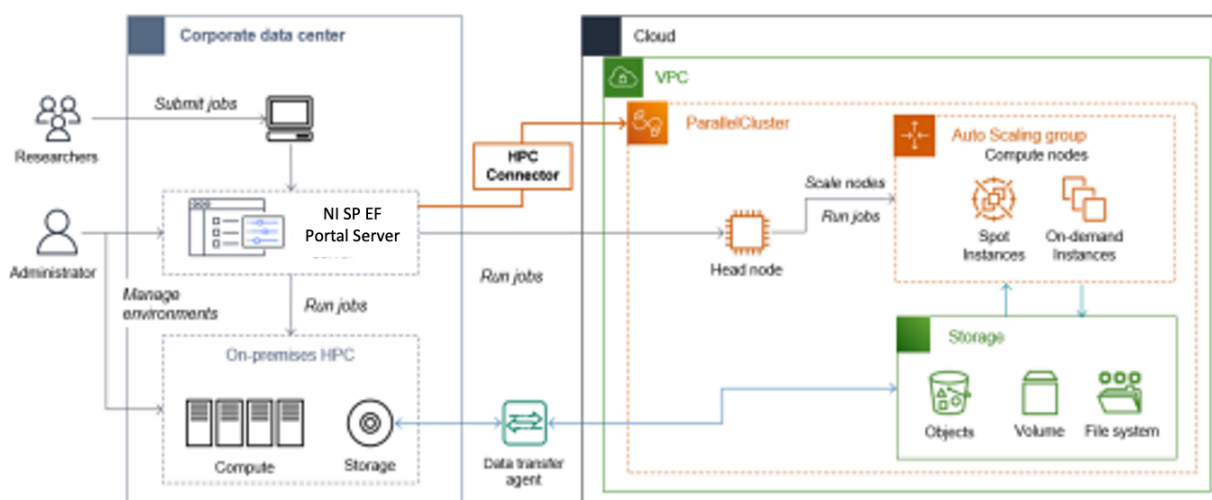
Corporate data center

Cloud

VPC

Submit jobs

Researchers

HPC Connector

ParallelCluster

Auto Scaling group
Compute nodes

Scale nodes

Run jobs

Administrator

NI SP EF Portal Server

Spot Instances

On-demand Instances

Head node

Run jobs

Manage environments

Run jobs

Storage

On-premises HPC

Objects

Volume

File system

Compute

Storage

Data transfer agent